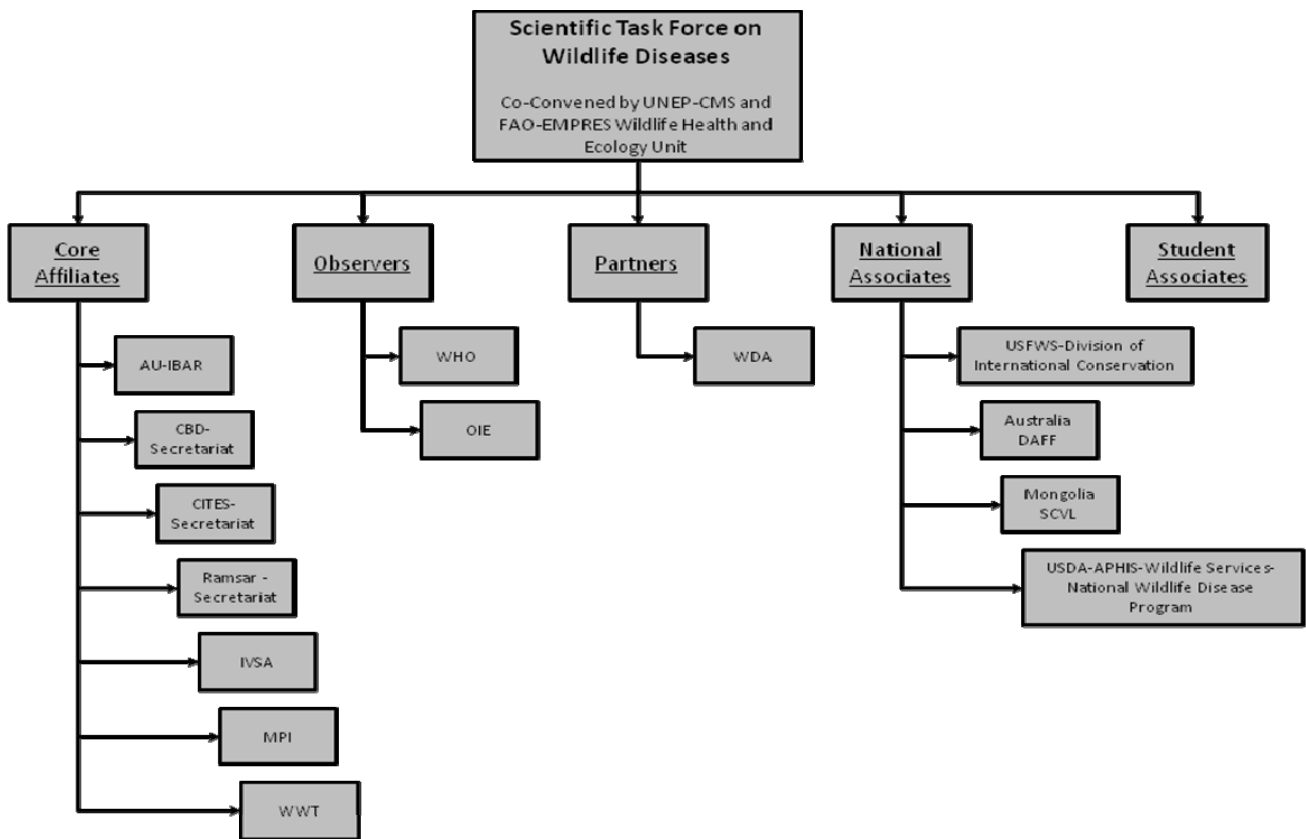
Scientific Task Force on Wildlife Diseases

Co-Convened by UNEP-CMS and FAO-EMPRES Wildlife Health and Ecology Unit

Core Affiliates

AU-IBAR

CBD-Secretariat

CITES-Secretariat

Ramsar - Secretariat

IVSA

MPI

WWT

Observers

WHO

OIE

Partners

WDA

National Associates

USFWS-Division of International Conservation

Australia DAFF

Mongolia SCVL

USDA-APHIS-Wildlife Services-National Wildlife Disease Program

Student Associates